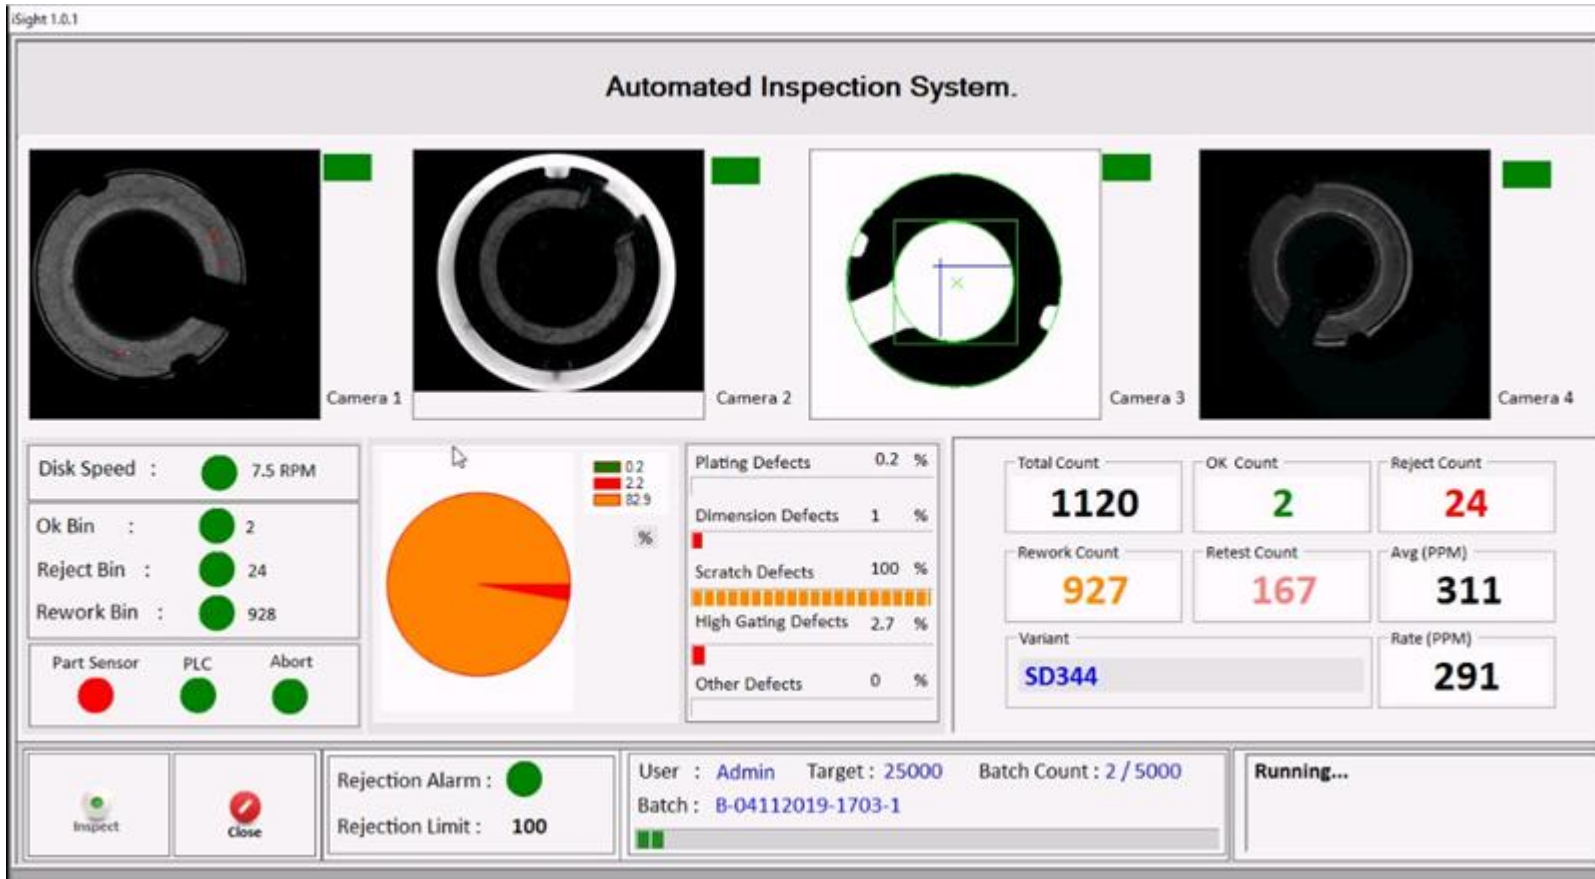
iSight 1.0.1

Automated Inspection System.

Camera 1

Camera 2

Camera 3

Camera 4

Disk Speed : 7.5 RPM

Ok Bin : 2

Reject Bin : 24

Rework Bin : 928

Part Sensor

PLC

Abort

0.2
2.2
82.9

%

Plating Defects 0.2 %

Dimension Defects 1 %

Scratch Defects 100 %

High Gating Defects 2.7 %

Other Defects 0 %

Total Count
1120

OK Count
2

Reject Count
24

Rework Count
927

Retest Count
167

Avg (PPM)
311

Variant
SD344

Rate (PPM)
291

Inspect

Close

Rejection Alarm :

Rejection Limit : 100

User : Admin Target : 25000 Batch Count : 2 / 5000

Batch : B-04112019-1703-1

Running...